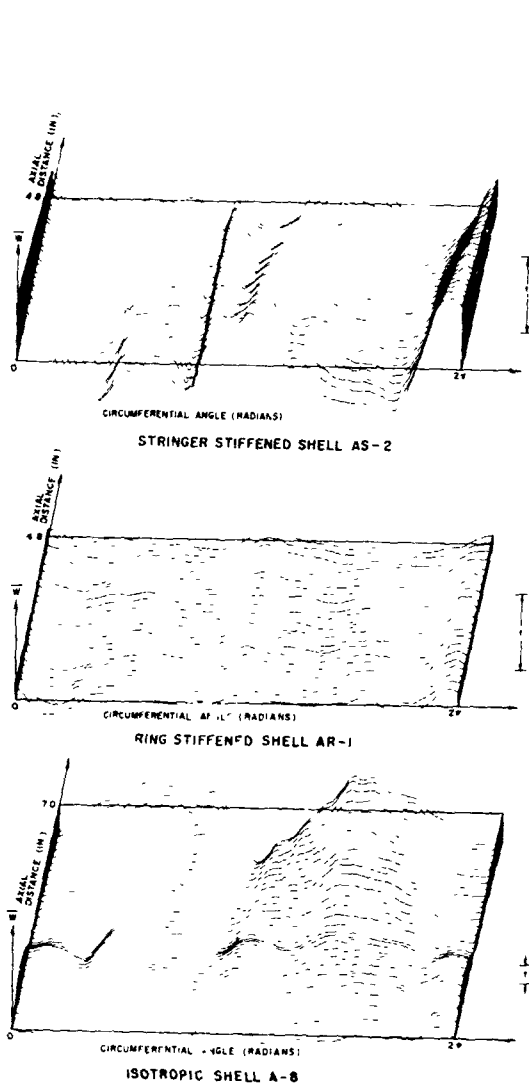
AXIAL DISTANCE (IN)

4.8

$\bar{w}$

0

$2\pi$

CIRCUMFERENTIAL ANGLE (RADIANS)

STRINGER STIFFENED SHELL AS-2

AXIAL DISTANCE (IN)

4.8

$\bar{w}$

0

$2\pi$

CIRCUMFERENTIAL AN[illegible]LE (RADIANS)

RING STIFFENED SHELL AR-1

7.0

AXIAL DISTANCE (IN)

$\bar{w}$

0

$2\pi$

CIRCUMFERENTIAL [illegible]GLE (RADIANS)

ISOTROPIC SHELL A-8